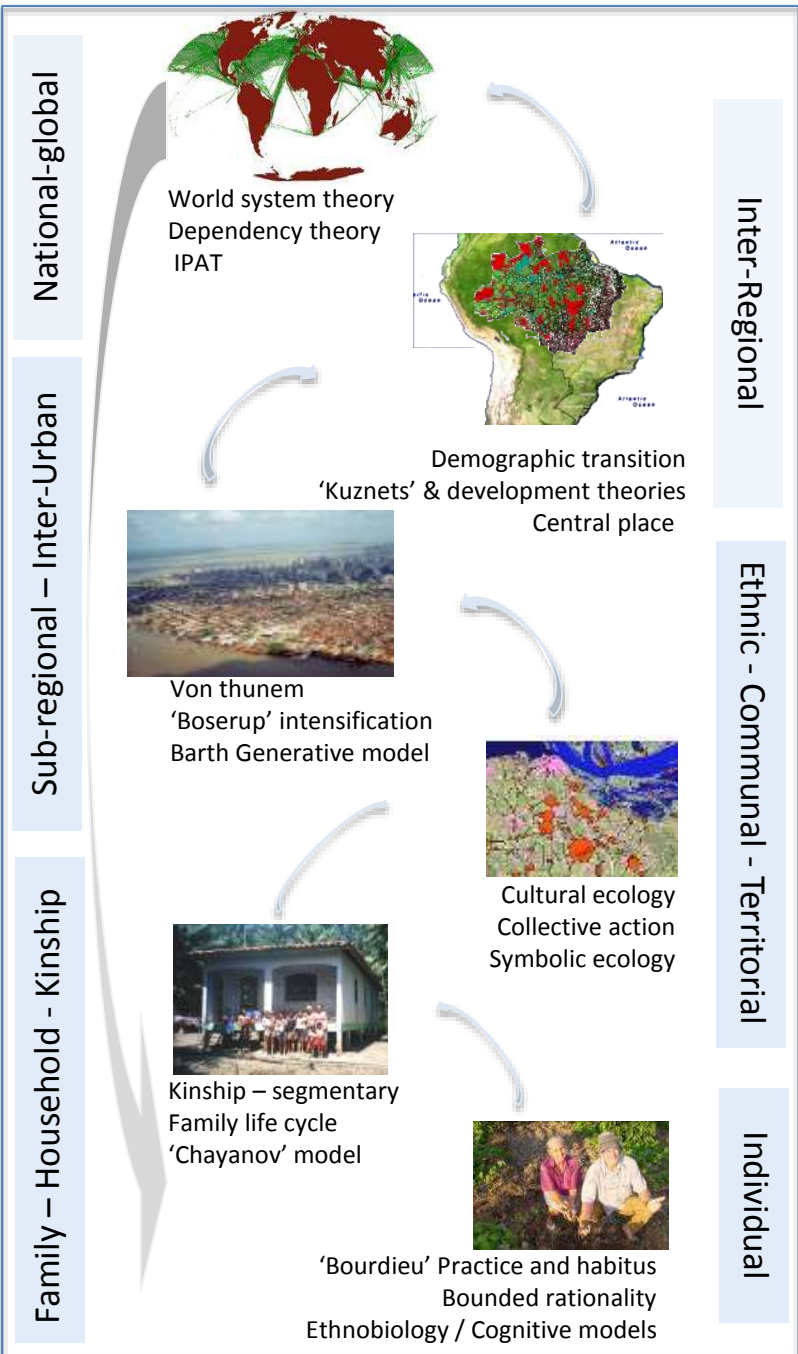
National-global

World system theory
Dependency theory
IPAT

Inter-Regional

Atlantic Ocean

Pacific Ocean

Atlantic Ocean

Sub-regional – Inter-Urban

Demographic transition
'Kuznets' & development theories
Central place

Von thunem
'Boserup' intensification
Barth Generative model

Ethnic - Communal - Territorial

Cultural ecology
Collective action
Symbolic ecology

Family – Household - Kinship

Kinship – segmentary
Family life cycle
'Chayanov' model

Individual

'Bourdieu' Practice and habitus
Bounded rationality
Ethnobiology / Cognitive models